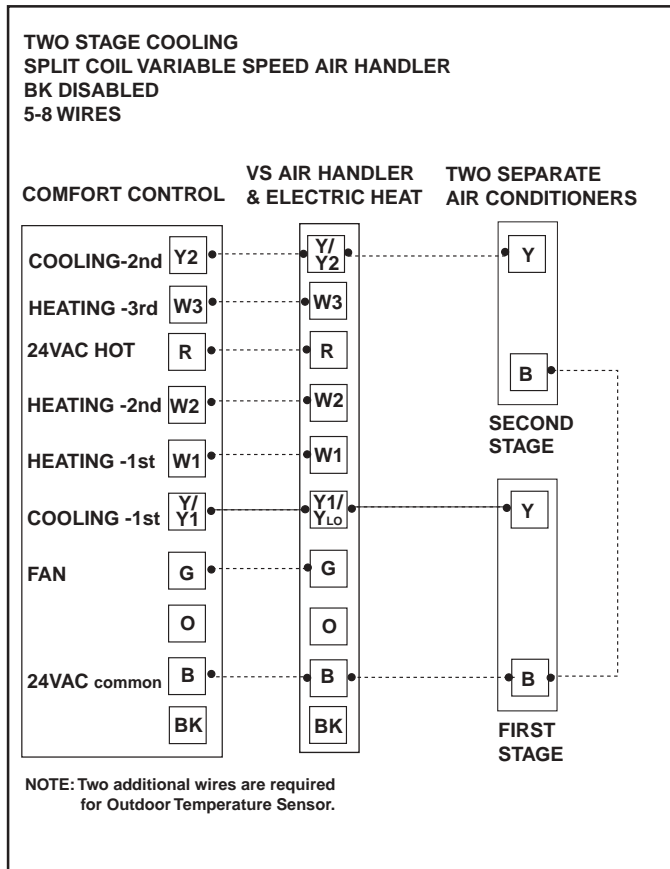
TWO STAGE COOLING
SPLIT COIL VARIABLE SPEED AIR HANDLER
BK DISABLED
5-8 WIRES

COMFORT CONTROL

VS AIR HANDLER & ELECTRIC HEAT

TWO SEPARATE AIR CONDITIONERS

COOLING-2nd Y2
HEATING -3rd W3
24VAC HOT R
HEATING -2nd W2
HEATING -1st W1
COOLING -1st Y/ Y1
FAN G
O
24VAC common B
BK

Y/ Y2
W3
R
W2
W1
Y1/ $Y_{LO}$
G
O
B
BK

Y
B
SECOND STAGE

Y
B
FIRST STAGE

NOTE: Two additional wires are required for Outdoor Temperature Sensor.